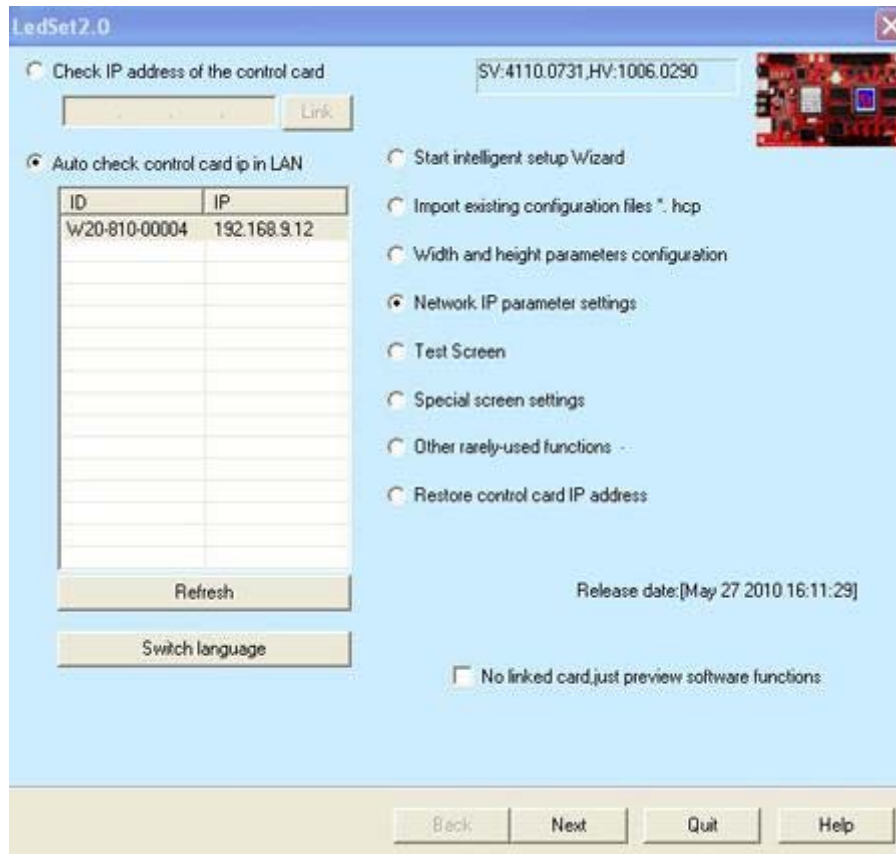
LedSet2.0

Check IP address of the control card

SV:4110.0731,HV:1006.0290

Link

Auto check control card ip in LAN

| ID | IP |
|---|---|
| W20-810-00004 | 192.168.9.12 |

Start intelligent setup Wizard

Import existing configuration files *. hcp

Width and height parameters configuration

Network IP parameter settings

Test Screen

Special screen settings

Other rarely-used functions

Restore control card IP address

Refresh

Release date:[May 27 2010 16:11:29]

Switch language

No linked card,just preview software functions

Back

Next

Quit

Help